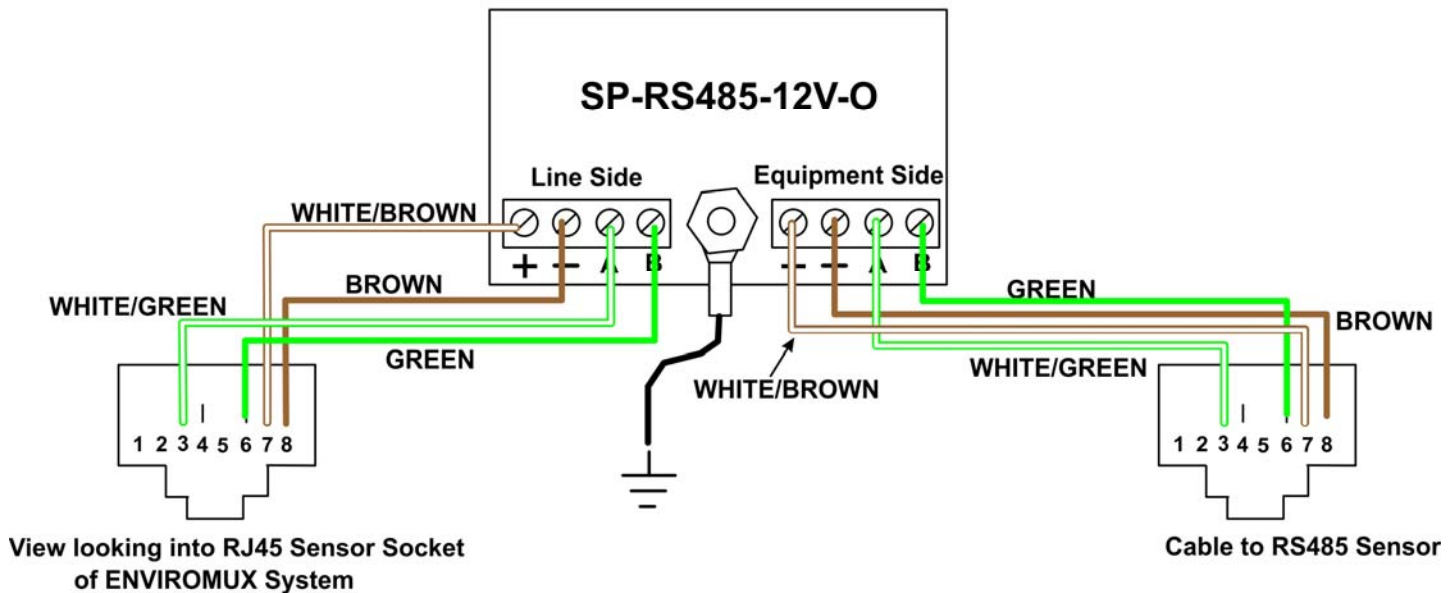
SP-RS485-12V-O

Line Side

Equipment Side

WHITE/BROWN

+ − A B

− − A B

BROWN

WHITE/GREEN

GREEN

GREEN

BROWN

WHITE/BROWN

WHITE/GREEN

1 2 3 4 5 6 7 8

1 2 3 4 5 6 7 8

View looking into RJ45 Sensor Socket of ENVIROMUX System

Cable to RS485 Sensor